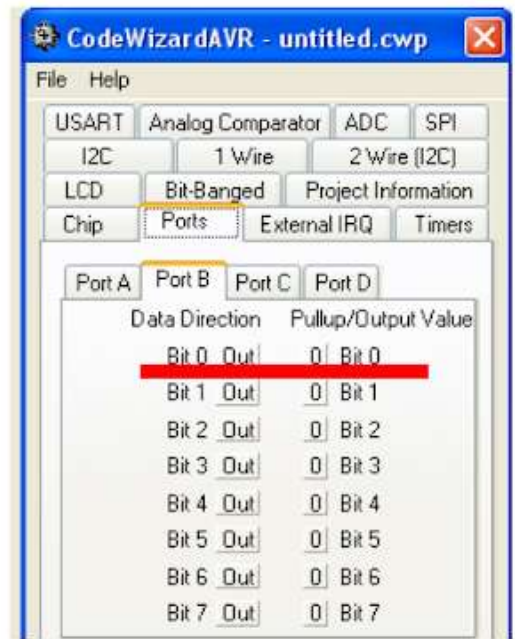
CodeWizardAVR - untitled.cwp

File Help

USART
Analog Comparator
ADC
SPI
I2C
1 Wire
2 Wire (I2C)
LCD
Bit-Banged
Project Information
Chip
Ports
External IRQ
Timers

Port A
Port B
Port C
Port D

Data Direction
Pullup/Output Value

Bit 0 Out 0 Bit 0
Bit 1 Out 0 Bit 1
Bit 2 Out 0 Bit 2
Bit 3 Out 0 Bit 3
Bit 4 Out 0 Bit 4
Bit 5 Out 0 Bit 5
Bit 6 Out 0 Bit 6
Bit 7 Out 0 Bit 7